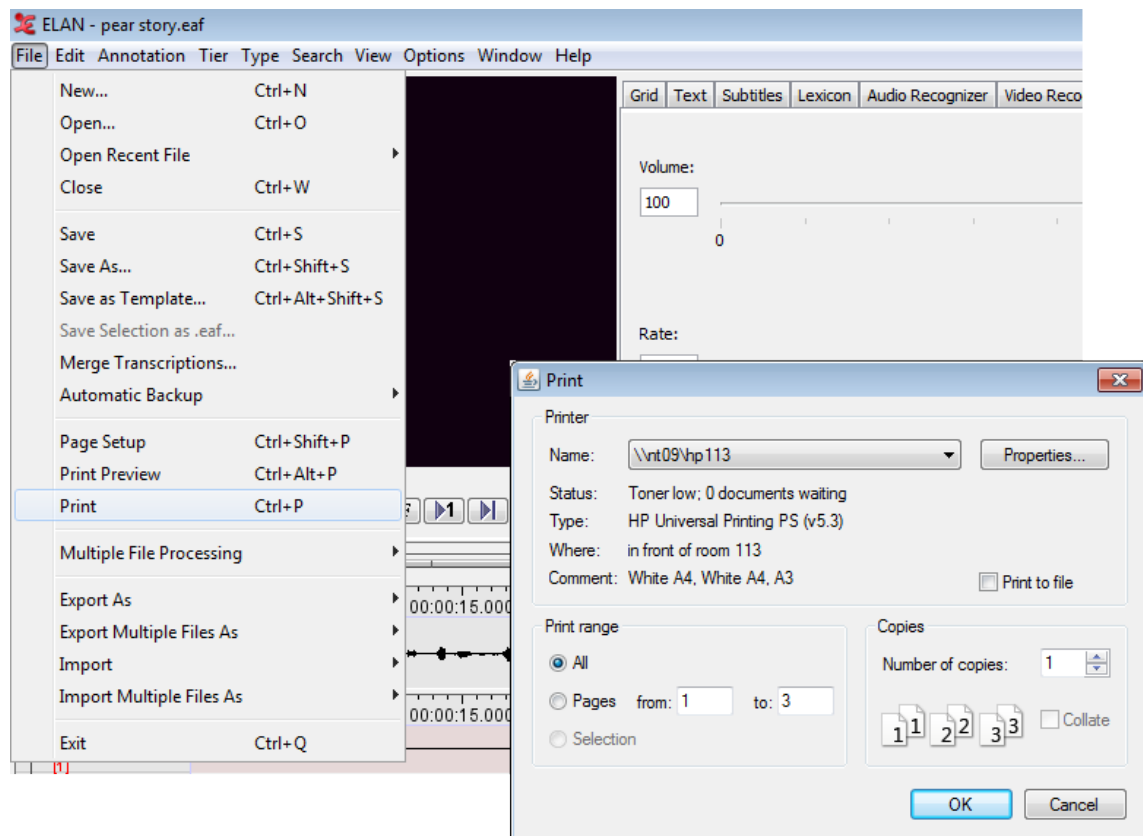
ELAN - pear story.eaf

File Edit Annotation Tier Type Search View Options Window Help

New... Ctrl+N
Open... Ctrl+O
Open Recent File
Close Ctrl+W

Save Ctrl+S
Save As... Ctrl+Shift+S
Save as Template... Ctrl+Alt+Shift+S
Save Selection as .eaf...
Merge Transcriptions...
Automatic Backup

Page Setup Ctrl+Shift+P
Print Preview Ctrl+Alt+P
Print Ctrl+P

Multiple File Processing

Export As
Export Multiple Files As
Import
Import Multiple Files As

Exit Ctrl+Q

Grid Text Subtitles Lexicon Audio Recognizer Video Reco

Volume:
100
0

Rate:

00:00:15.000
00:00:15.000
[1]

Print

Printer
Name: \\nt09\hp113
Properties...
Status: Toner low; 0 documents waiting
Type: HP Universal Printing PS (v5.3)
Where: in front of room 113
Comment: White A4, White A4, A3
Print to file

Print range
All
Pages from: 1 to: 3
Selection

Copies
Number of copies: 1
1 1 2 2 3 3
Collate

OK
Cancel